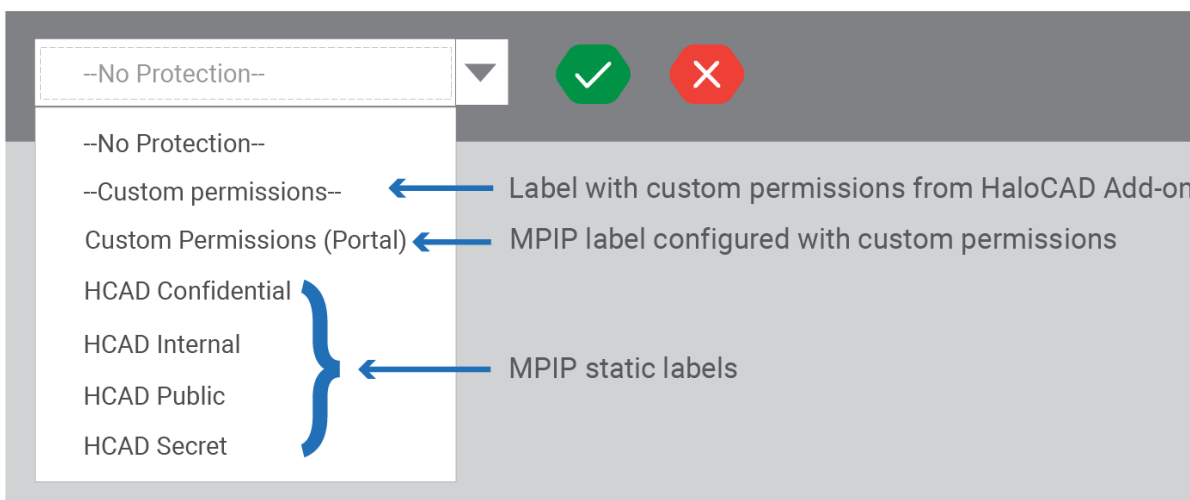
--No Protection--

--No Protection--

--Custom permissions--

Custom Permissions (Portal)

HCAD Confidential

HCAD Internal

HCAD Public

HCAD Secret

Label with custom permissions from HaloCAD Add-on

MPIP label configured with custom permissions

MPIP static labels